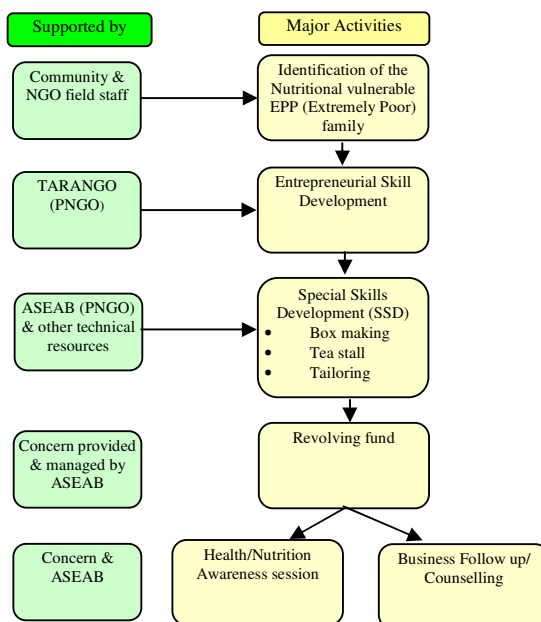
Supported by

Major Activities

Community & NGO field staff

Identification of the Nutritional vulnerable EPP (Extremely Poor) family

TARANGO (PNGO)

Entrepreneurial Skill Development

ASEAB (PNGO) & other technical resources

Special Skills Development (SSD)
- Box making
- Tea stall
- Tailoring

Concern provided & managed by ASEAB

Revolving fund

Concern & ASEAB

Health/Nutrition Awareness session

Business Follow up/ Counselling